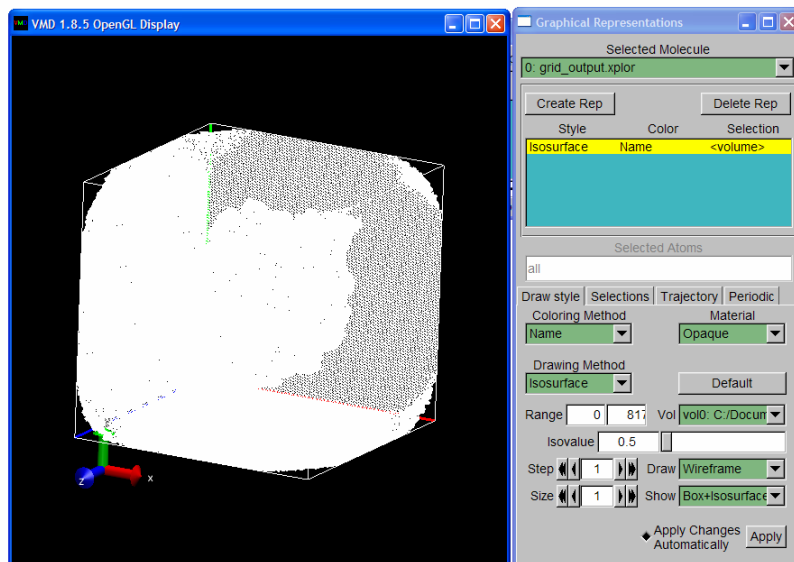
VMD 1.8.5 OpenGL Display

z
x

Graphical Representations

Selected Molecule
0: grid_output.xplor

Create Rep
Delete Rep

| Style | Color | Selection |
|---|---|---|
| Isosurface | Name | <volume> |

Selected Atoms
all

Draw style | Selections | Trajectory | Periodic

Coloring Method
Name
Material
Opaque

Drawing Method
Isosurface
Default

Range 0 817 Vol vol0: C:/Docum

Isovalue 0.5

Step 1 Draw Wireframe

Size 1 Show Box+Isosurface

Apply Changes Automatically
Apply